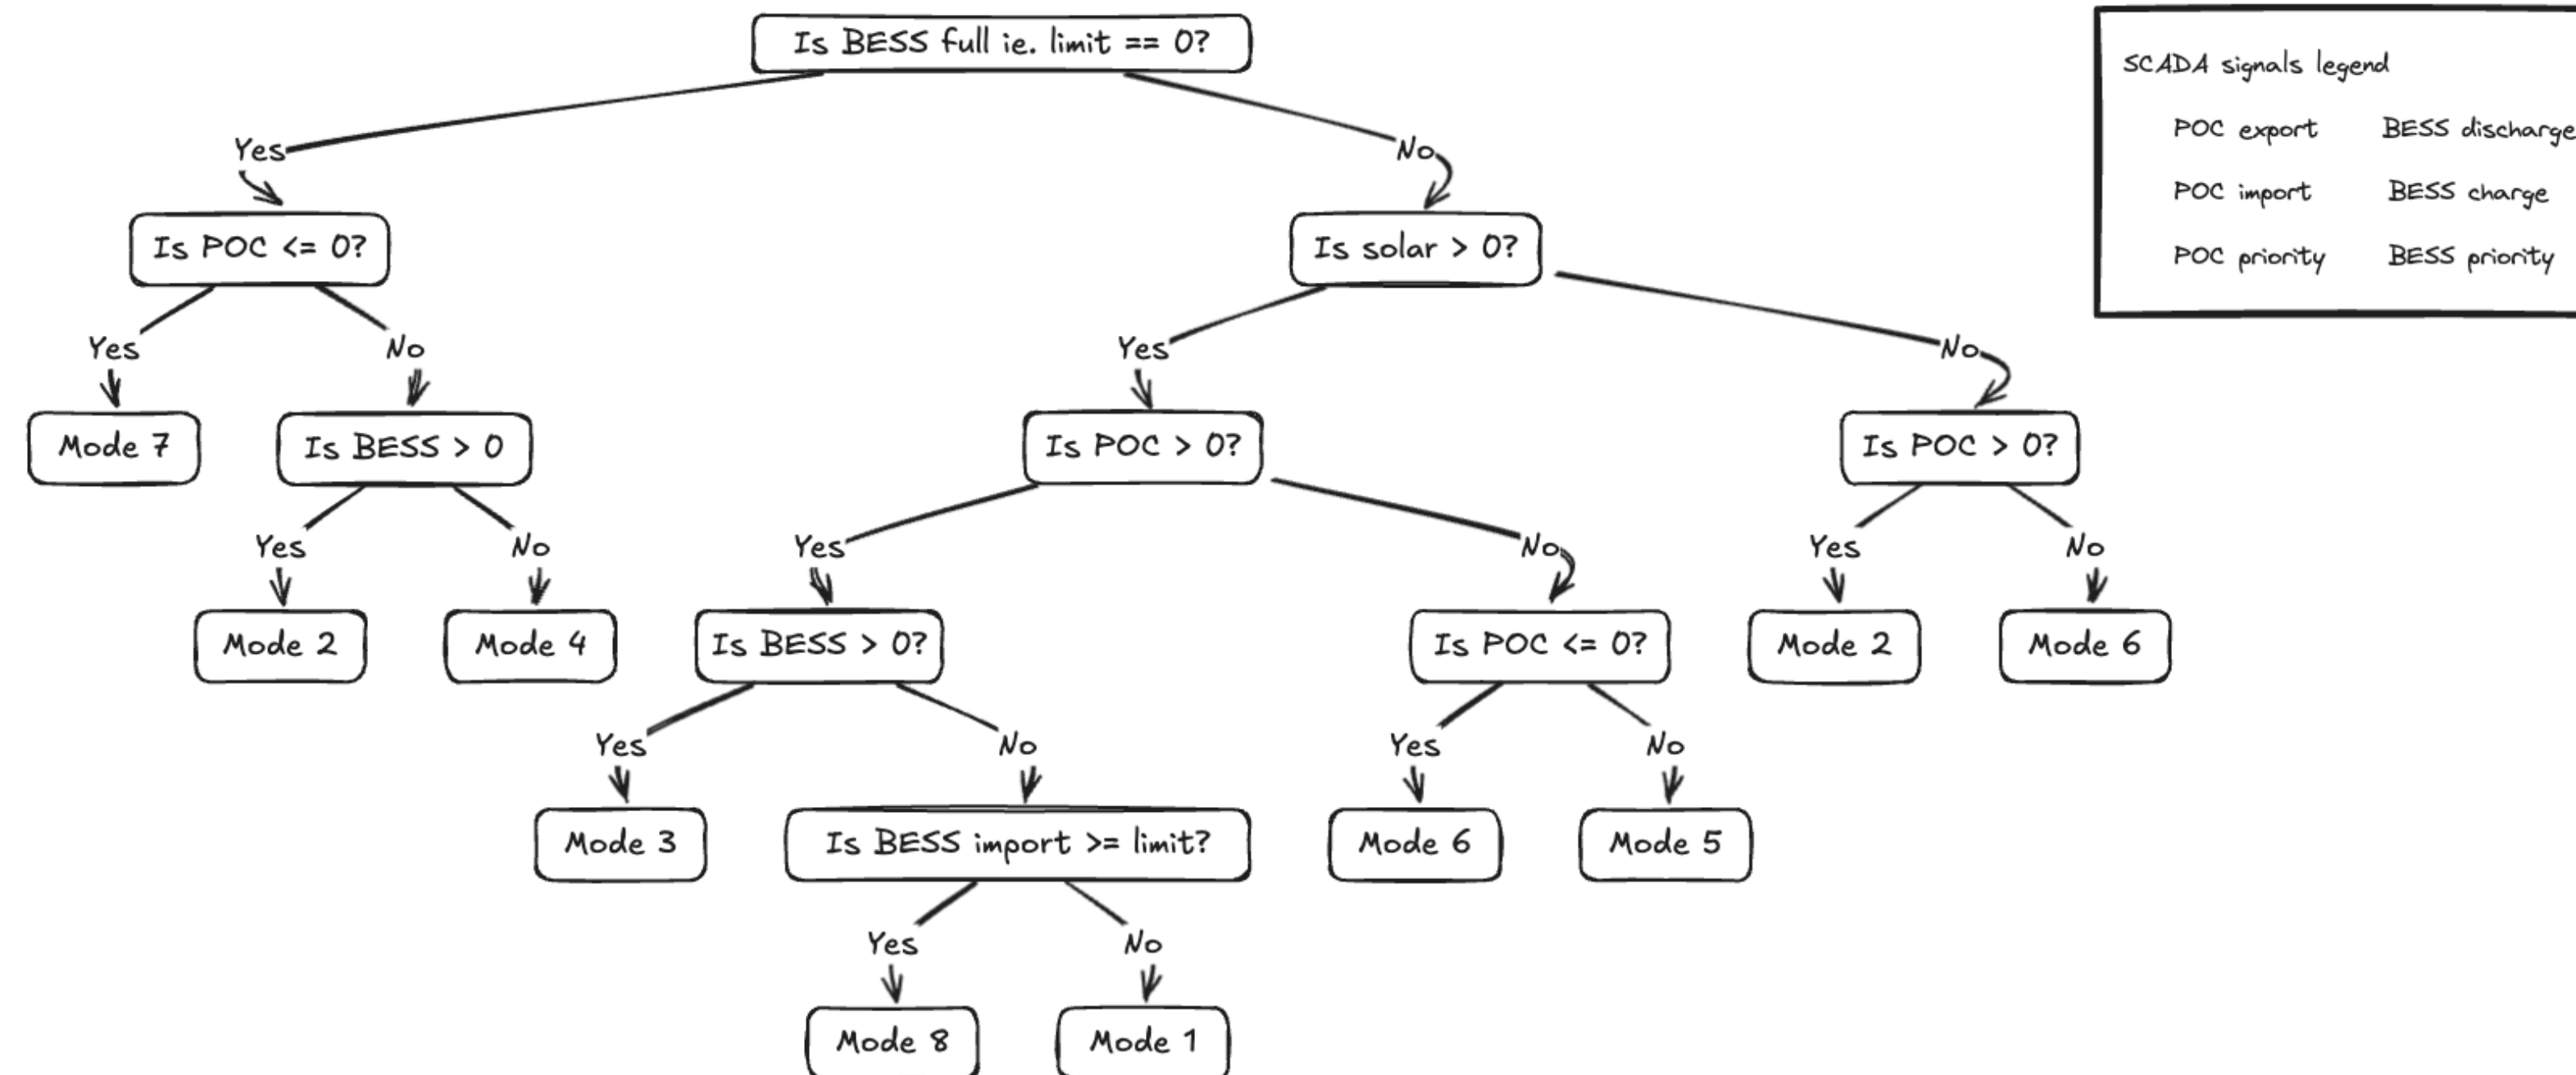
Is BESS full ie. limit == 0?

Yes

Is POC <= 0?

Yes

Mode 7

No

Is BESS > 0

Yes

Mode 2

No

Mode 4

No

Is solar > 0?

Yes

Is POC > 0?

Yes

Is BESS > 0?

Yes

Mode 3

No

Is BESS import >= limit?

Yes

Mode 8

No

Mode 1

No

Is POC <= 0?

Yes

Mode 6

No

Mode 5

No

Is POC > 0?

Yes

Mode 2

No

Mode 6

SCADA signals legend

POC export

BESS discharge

POC import

BESS charge

POC priority

BESS priority